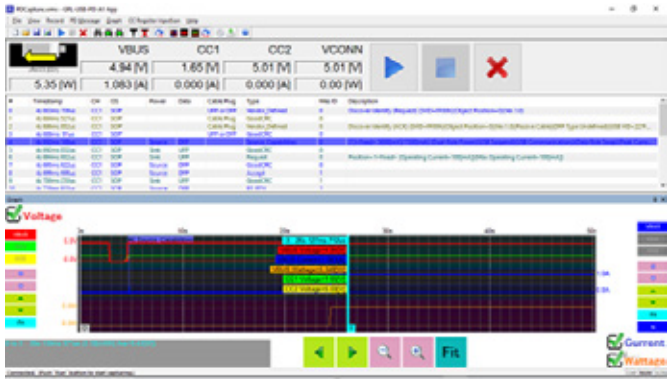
PDCapture.exe - GRL-USB-PD-A1 App

File View Record PD Message Graph CC Register Injection Help

| | VBUS | CC1 | CC2 | VCONN |
|---|---|---|---|---|
| | 4.94 [V] | 1.65 [V] | 5.01 [V] | 5.01 [V] |
| 5.35 [W] | 1.083 [A] | 0.000 [A] | 0.000 [A] | 0.00 [W] |

| # | Timestamp | CH | OS | Power | Data | Cable Plug | Type | Msg ID | Description |
|---|---|---|---|---|---|---|---|---|---|
| | | CC1 | SOP | | | UFP or DFP | Vendor_Defined | | |
| | | CC1 | SOP | | | Cable Plug | GoodCRC | | |
| | | CC1 | SOP | | | Cable Plug | Vendor_Defined | | |
| | | CC1 | SOP | | | UFP or DFP | GoodCRC | | |
| | | CC1 | SOP | Source | UFP | | Source_Capabilities | | |
| | | CC1 | SOP | Sink | UFP | | GoodCRC | | |
| | | CC1 | SOP | Sink | UFP | | Request | | |
| | | CC1 | SOP | Source | DFP | | GoodCRC | | |
| | | CC1 | SOP | Source | DFP | | Accept | | |
| | | CC1 | SOP | Sink | UFP | | GoodCRC | | |
| | | CC1 | SOP | Source | DFP | | PS_RDY | | |

Graph

Voltage

Current

Wattage

Fit